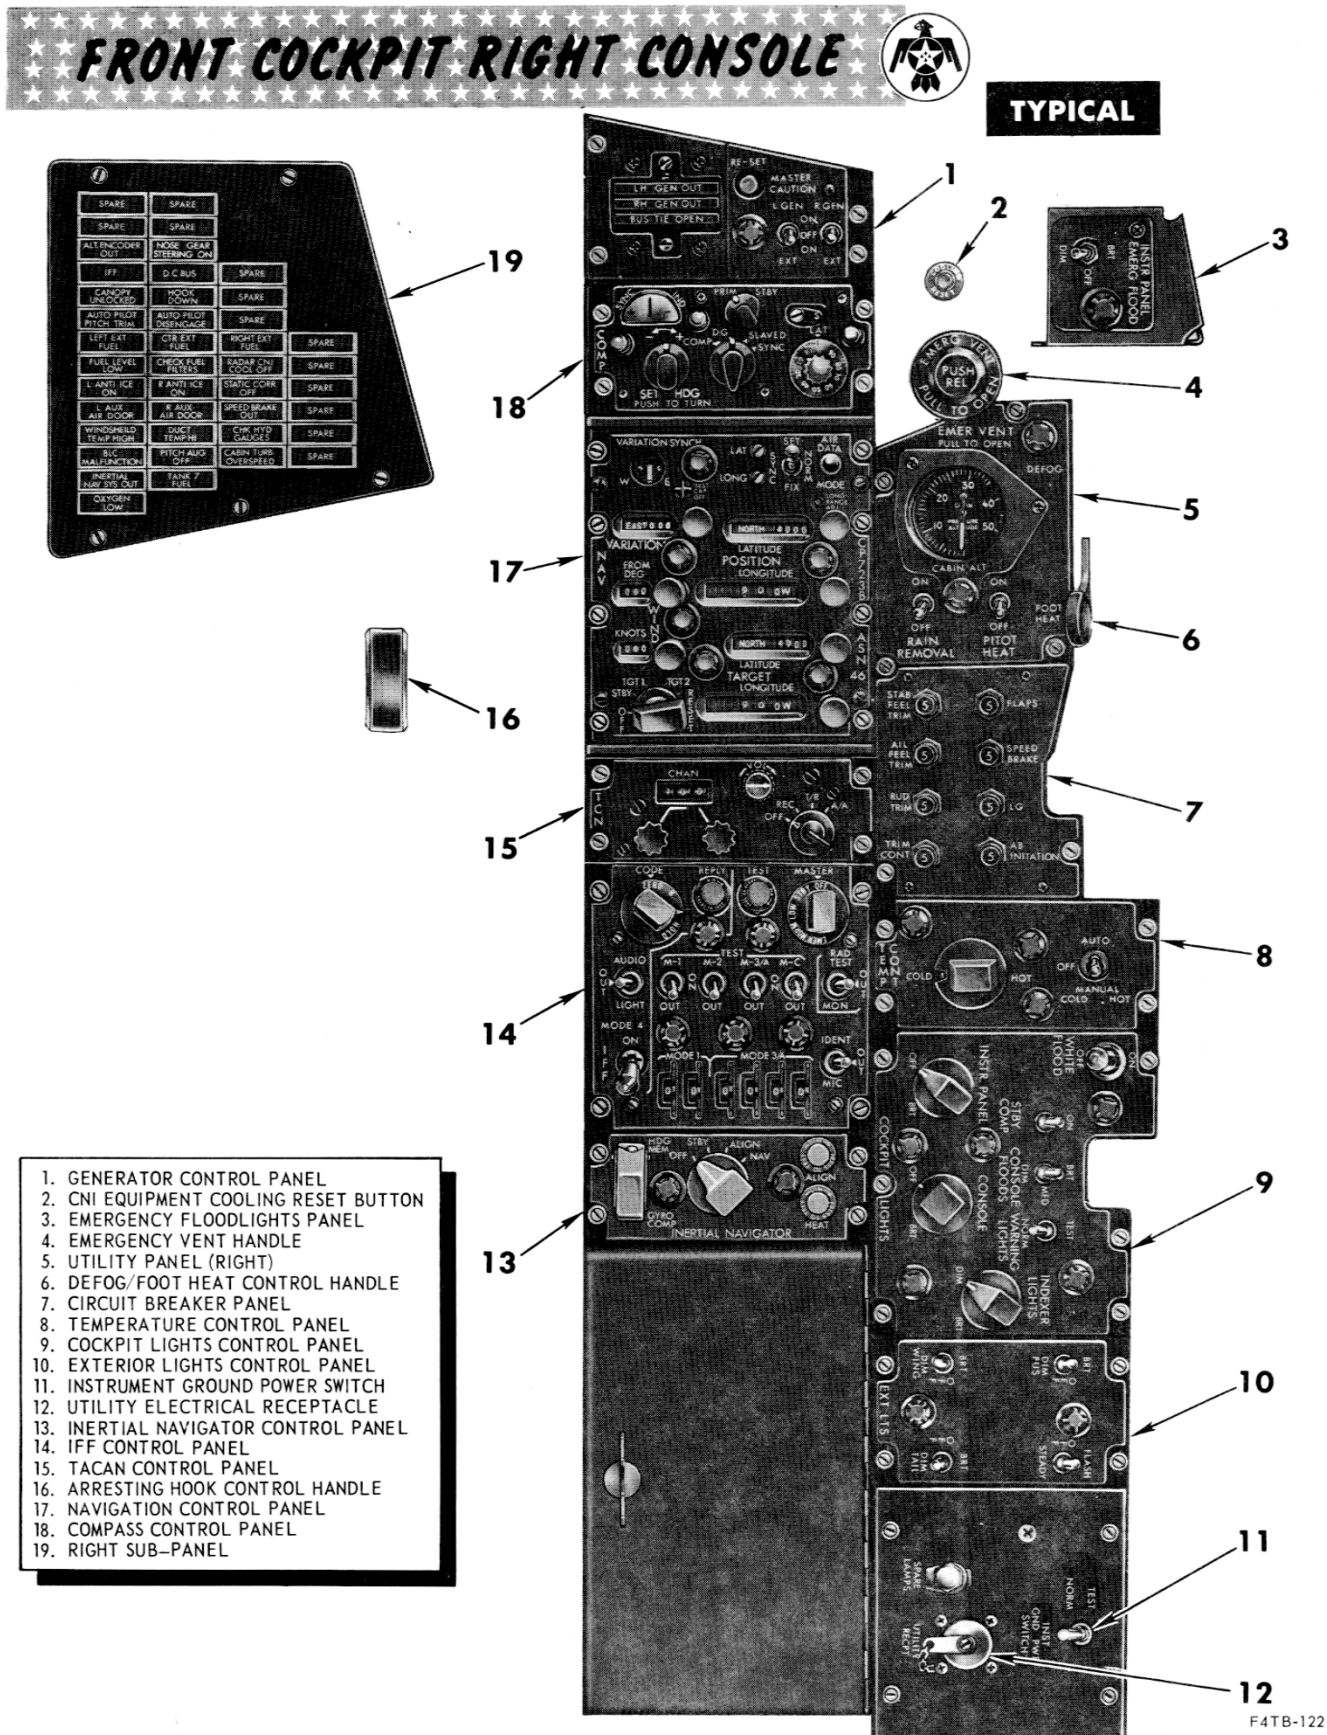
FRONT COCKPIT RIGHT CONSOLE

TYPICAL

| SPARE | SPARE | | |
|---|---|---|---|
| SPARE | SPARE | | |
| ALT ENCODER OUT | NOSE GEAR STEERING ON | | |
| IFF | D.C. BUS | SPARE | |
| CANOPY UNLOCKED | HOOK DOWN | SPARE | |
| AUTO PILOT PITCH TRIM | AUTO PILOT DISENGAGE | SPARE | |
| LEFT EXT FUEL | CTR EXT FUEL | RIGHT EXT FUEL | SPARE |
| FUEL LEVEL LOW | CHECK FUEL FILTERS | RADAR CNI COOL OFF | SPARE |
| L ANTI ICE ON | R ANTI ICE ON | STATIC CORR OFF | SPARE |
| L AUX AIR DOOR | R AUX AIR DOOR | SPEED BRAKE OUT | SPARE |
| WINDSHEILD TEMP HIGH | DUCT TEMP HI | CHK HYD GAUGES | SPARE |
| BLC MALFUNCTION | PITCH AUG OFF | CABIN TURB OVERSPEED | SPARE |
| INERTIAL NAV SYS OUT | TANK 7 FUEL | | |
| OXYGEN LOW | | | |

LH GEN OUT
RH GEN OUT
BUS TIE OPEN
RE-SET
MASTER CAUTION
L GEN R GEN
ON
OFF
ON
EXT EXT

INSTR PANEL EMERG FLOOD
BRT
DIM
OFF

EMERG VENT PUSH REL PULL TO OPEN

COMP
SYNC
IND
PRIM STBY
DG
COMP
SLAVED
SYNC
LAT
SET HDG
PUSH TO TURN

EMER VENT
PULL TO OPEN
DEFOG
CABIN ALT
ON ON
OFF OFF
RAIN REMOVAL
PITOT HEAT
FOOT HEAT

VARIATION SYNCH
W E
LAT
LONG
SYNC
SET
NORM
FIX
AIR DATA
MODE
EAST
NORTH
NAV
VARIATION
FROM DEG
LATITUDE
POSITION
LONGITUDE
WIND
KNOTS
LATITUDE
TARGET
LONGITUDE
TGT 1 TGT 2
STBY
OFF
RESET
CP 723 B
ASN 46

STAB FEEL TRIM
FLAPS
AIL FEEL TRIM
SPEED BRAKE
RUD TRIM
LG
TRIM CONT
AB INITIATION

TCN
CHAN
REC
T/R
A/A
OFF

CODE
REPLY
TEST
MASTER
AUDIO
OUT
LIGHT
TEST
M-1 M-2 M-3/A M-C
ON
OUT OUT OUT OUT
RAD TEST
MON
MODE 4
ON
IFF
MODE 1
MODE 3A
IDENT
OUT
MIC

TEMP COMP
COLD
HOT
AUTO
OFF
MANUAL
COLD HOT

WHITE FLOOD
OFF
INSTR PANEL
STBY COMP
CONSOLE FLOODS
CONSOLE
WARNING LIGHTS
COCKPIT LIGHTS
INDEXER LIGHTS
BRT
DIM
OFF
MED
TEST

HDG MEM
OFF
STBY
ALIGN
NAV
GYRO COMP
ALIGN
HEAT
INERTIAL NAVIGATOR

EXT LTS
WING
BRT
DIM
FUS
TAIL
FLASH
STEADY

SPARE LAMPS
TEST
NORM
INST GND PWR SWITCH
UTILITY RECPT

1. GENERATOR CONTROL PANEL
2. CNI EQUIPMENT COOLING RESET BUTTON
3. EMERGENCY FLOODLIGHTS PANEL
4. EMERGENCY VENT HANDLE
5. UTILITY PANEL (RIGHT)
6. DEFOG/FOOT HEAT CONTROL HANDLE
7. CIRCUIT BREAKER PANEL
8. TEMPERATURE CONTROL PANEL
9. COCKPIT LIGHTS CONTROL PANEL
10. EXTERIOR LIGHTS CONTROL PANEL
11. INSTRUMENT GROUND POWER SWITCH
12. UTILITY ELECTRICAL RECEPTACLE
13. INERTIAL NAVIGATOR CONTROL PANEL
14. IFF CONTROL PANEL
15. TACAN CONTROL PANEL
16. ARRESTING HOOK CONTROL HANDLE
17. NAVIGATION CONTROL PANEL
18. COMPASS CONTROL PANEL
19. RIGHT SUB-PANEL

F4TB-122